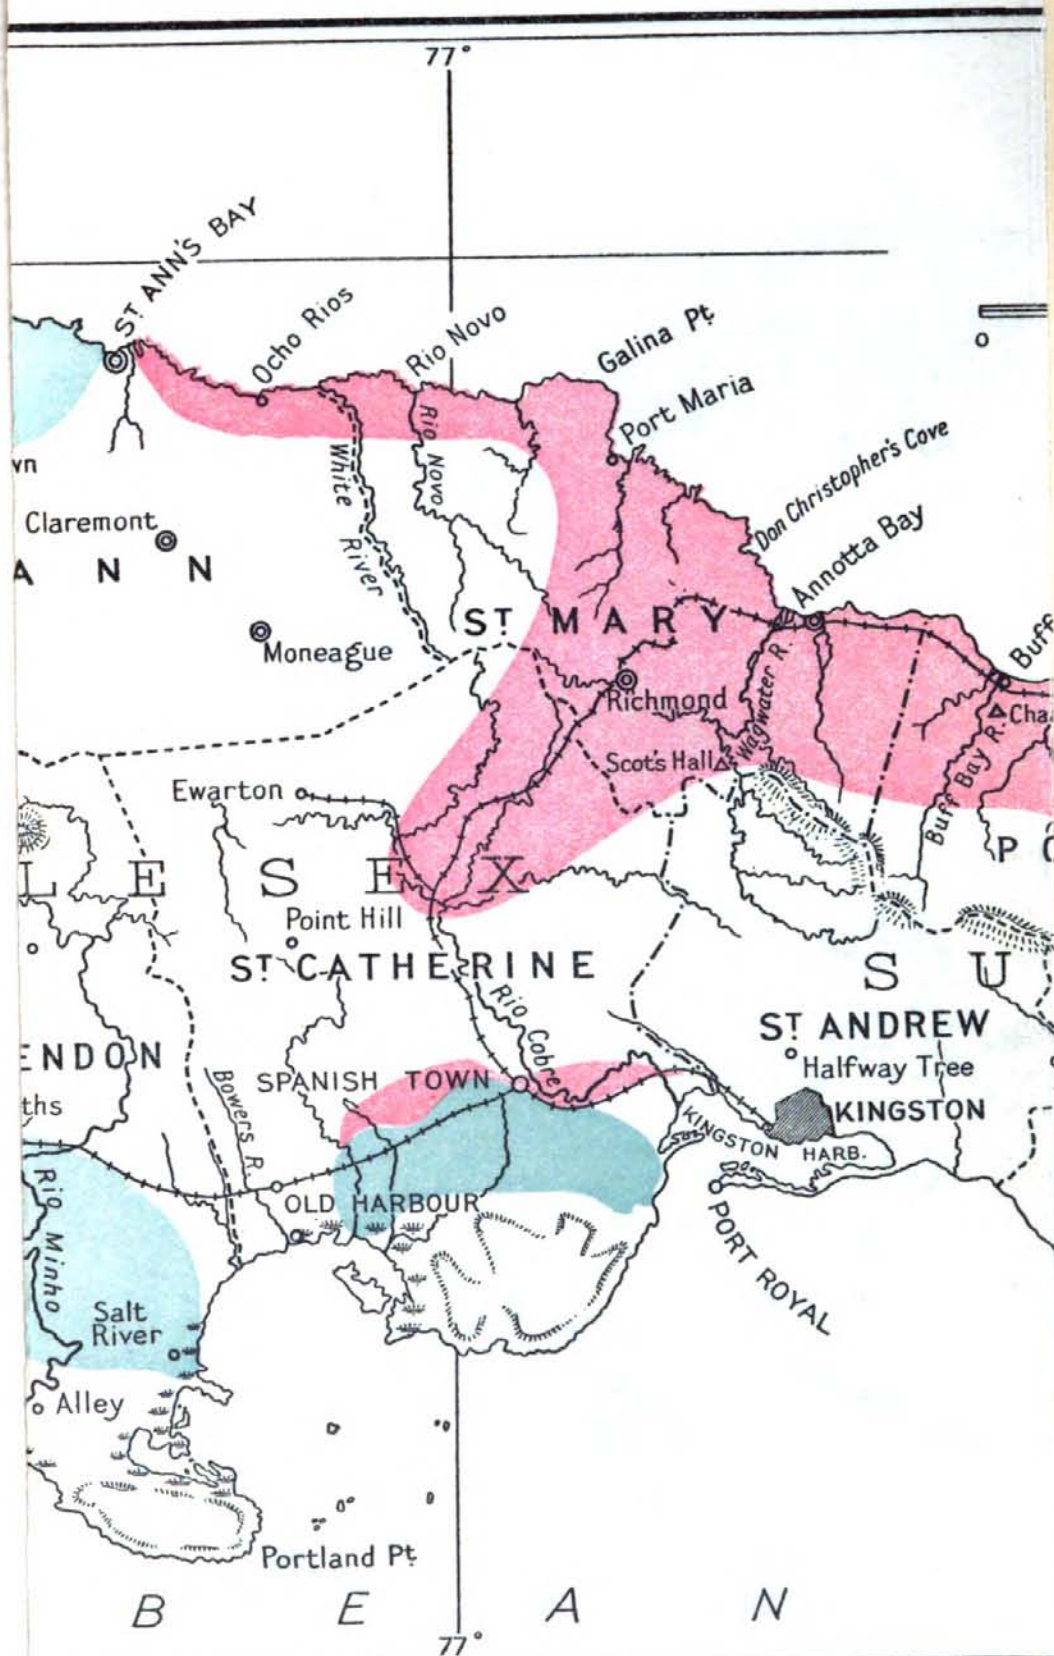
77°

ST. ANN'S BAY

Ocho Rios

Rio Novo

Galina Pt.

Port Maria

Don Christopher's Cove

Annotta Bay

Buff

vn

Claremont

A N N

White River

Rio Novo

Moneague

ST. MARY

Richmond

Wagwater R.

Cha

Scot's Hall

Buff Bay R.

Ewarton

L E S E X

P

Point Hill

ST. CATHERINE

S U

Rio Cobre

ST. ANDREW

ENDON

Halfway Tree

Bowers R.

SPANISH TOWN

KINGSTON

ths

KINGSTON HARB.

OLD HARBOUR

Rio Minho

PORT ROYAL

Salt River

Alley

Portland Pt.

B E A N

77°